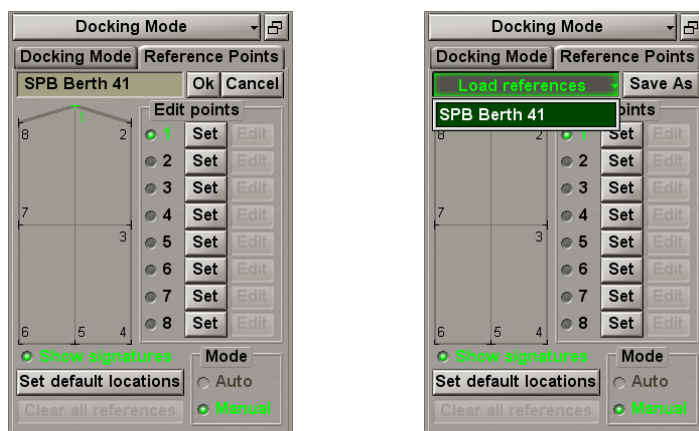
Docking Mode

Docking Mode | Reference Points

SPB Berth 41 | Ok | Cancel

Edit points

8 1 2

7 3

6 5 4

1 Set Edit
2 Set Edit
3 Set Edit
4 Set Edit
5 Set Edit
6 Set Edit
7 Set Edit
8 Set Edit

Show signatures

Set default locations

Clear all references

Mode
Auto
Manual

Docking Mode

Docking Mode | Reference Points

Load references | Save As

SPB Berth 41

points

8 2

7 3

6 5 4

1 Set Edit
2 Set Edit
3 Set Edit
4 Set Edit
5 Set Edit
6 Set Edit
7 Set Edit
8 Set Edit

Show signatures

Set default locations

Clear all references

Mode
Auto
Manual